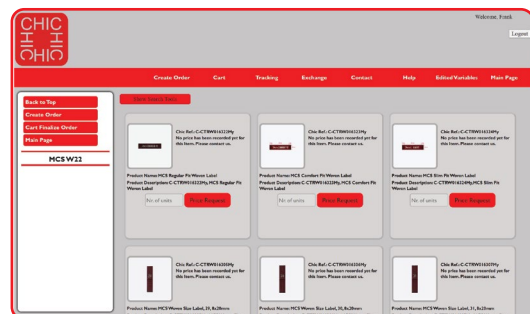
CHIC
CHIC

Welcome, Frank

Logout

Create Order
Cart
Tracking
Exchange
Contact
Help
Edited Variables
Main Page

Back to Top
Create Order
Cart Finalize Order
Main Page

MCS W22

New Search Item

Chic Ref.: C-CTRW0165223My
No price has been recorded yet for this item. Please contact us.

Product Name: MCS Regular Fit Woven Label
Product Description: C-CTRW0165223My, MCS Regular Fit Woven Label

No of units
Price Request

Chic Ref.: C-CTRW0165223My
No price has been recorded yet for this item. Please contact us.

Product Name: MCS Comfort Fit Woven Label
Product Description: C-CTRW0165223My, MCS Comfort Fit Woven Label

No of units
Price Request

Chic Ref.: C-CTRW0165224My
No price has been recorded yet for this item. Please contact us.

Product Name: MCS Slim Fit Woven Label
Product Description: C-CTRW0165224My, MCS Slim Fit Woven Label

No of units
Price Request

Chic Ref.: C-CTRW0165205My
No price has been recorded yet for this item. Please contact us.

Product Name: MCS Woven Size Label, 8x28mm

Chic Ref.: C-CTRW0165206My
No price has been recorded yet for this item. Please contact us.

Product Name: MCS Woven Size Label, 30, 8x28mm

Chic Ref.: C-CTRW0165207My
No price has been recorded yet for this item. Please contact us.

Product Name: MCS Woven Size Label, 31, 8x28mm